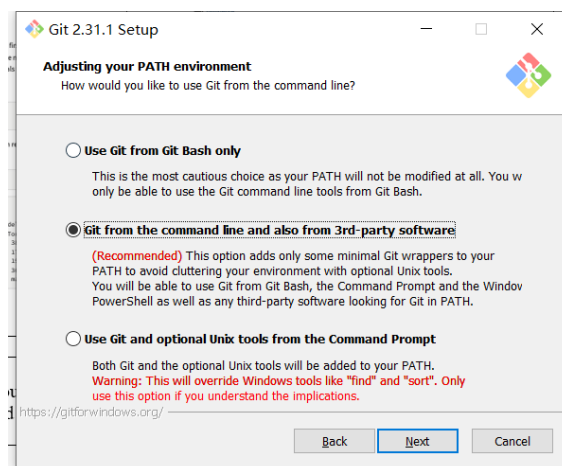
Git 2.31.1 Setup

Adjusting your PATH environment
How would you like to use Git from the command line?

Use Git from Git Bash only

This is the most cautious choice as your PATH will not be modified at all. You w only be able to use the Git command line tools from Git Bash.

Git from the command line and also from 3rd-party software

(Recommended) This option adds only some minimal Git wrappers to your PATH to avoid cluttering your environment with optional Unix tools. You will be able to use Git from Git Bash, the Command Prompt and the Windov PowerShell as well as any third-party software looking for Git in PATH.

Use Git and optional Unix tools from the Command Prompt

Both Git and the optional Unix tools will be added to your PATH.
Warning: This will override Windows tools like "find" and "sort". Only use this option if you understand the implications.

https://gitforwindows.org/

Back Next Cancel